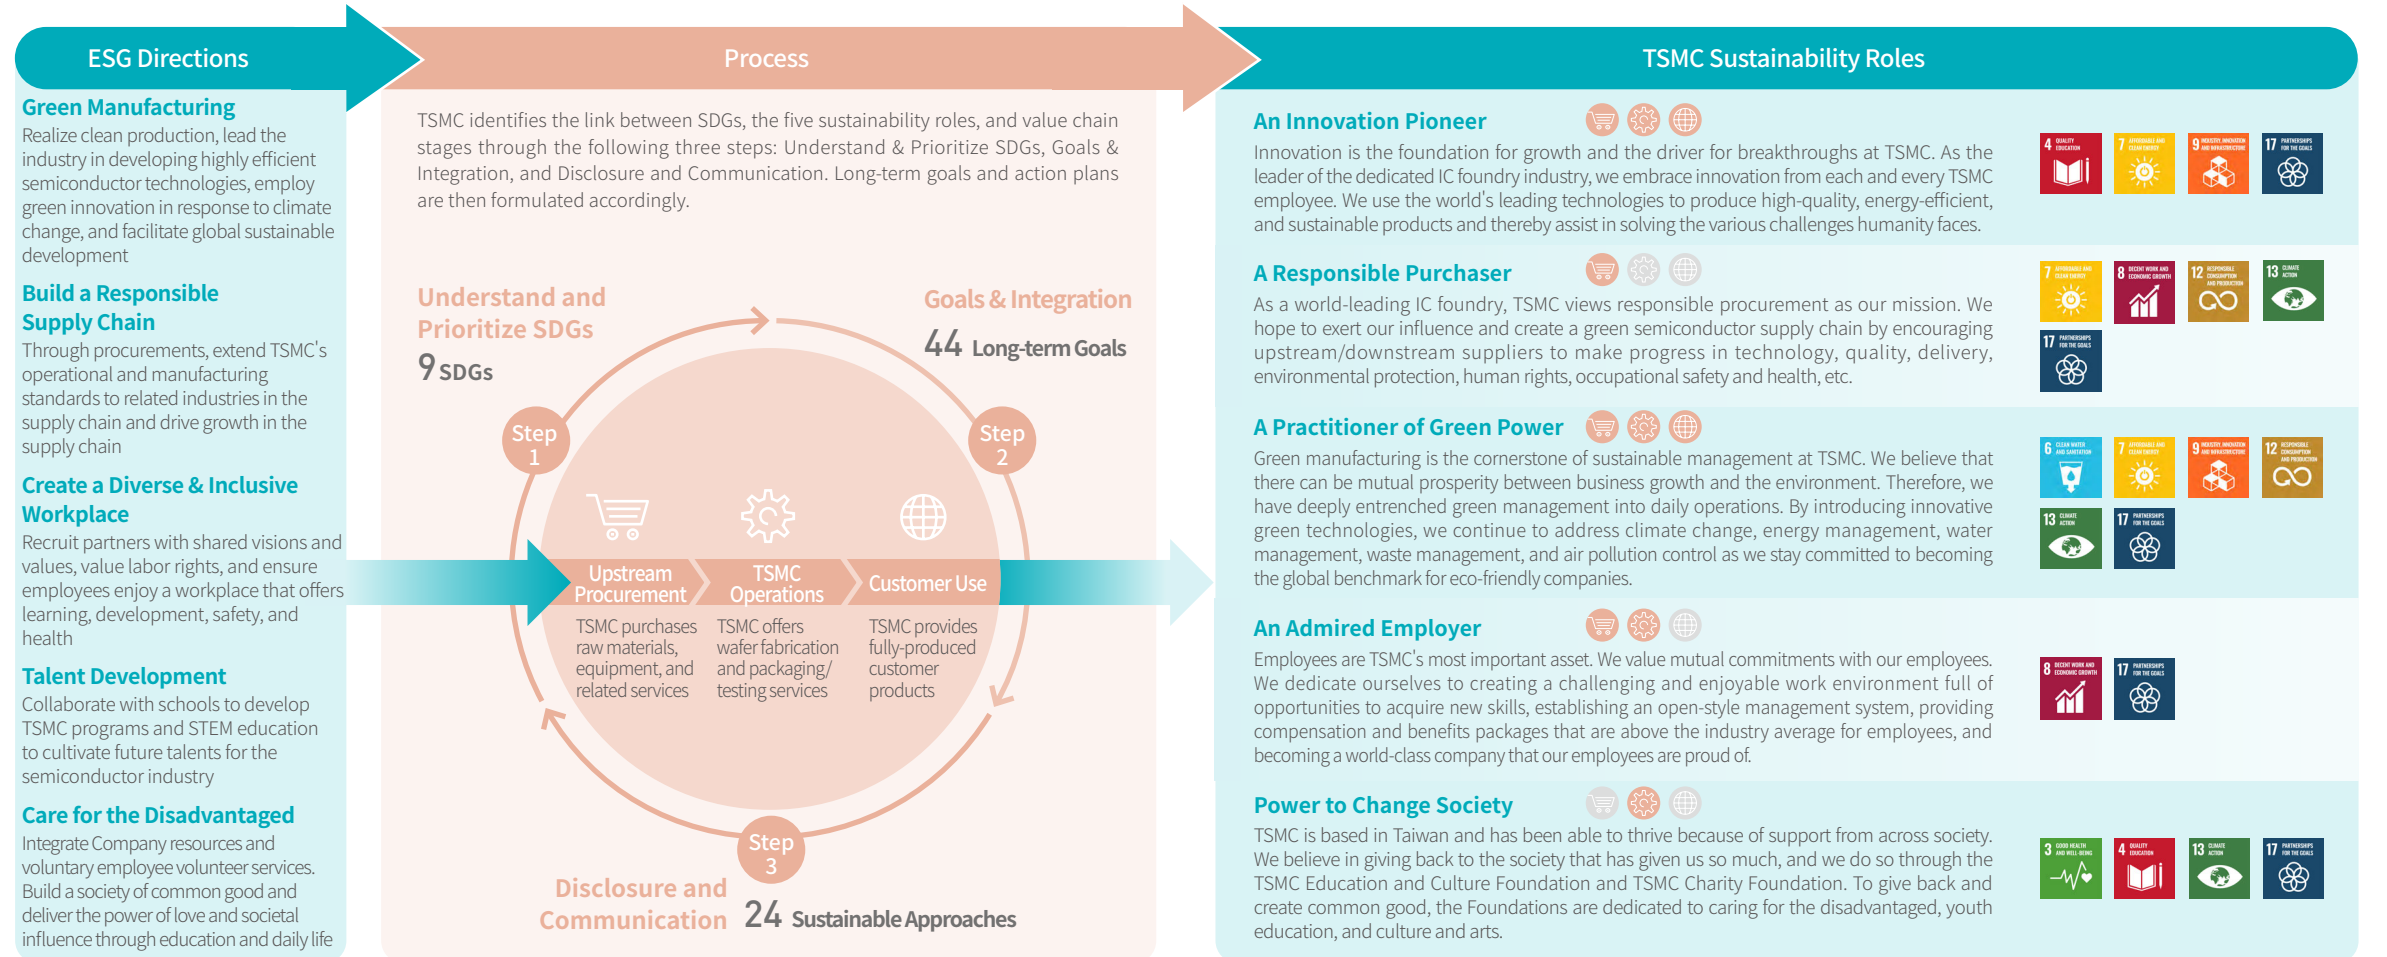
ESG Directions

Green Manufacturing
Realize clean production, lead the industry in developing highly efficient semiconductor technologies, employ green innovation in response to climate change, and facilitate global sustainable development

Build a Responsible Supply Chain
Through procurements, extend TSMC's operational and manufacturing standards to related industries in the supply chain and drive growth in the supply chain

Create a Diverse & Inclusive Workplace
Recruit partners with shared visions and values, value labor rights, and ensure employees enjoy a workplace that offers learning, development, safety, and health

Talent Development
Collaborate with schools to develop TSMC programs and STEM education to cultivate future talents for the semiconductor industry

Care for the Disadvantaged
Integrate Company resources and voluntary employee volunteer services. Build a society of common good and deliver the power of love and societal influence through education and daily life

Process

TSMC identifies the link between SDGs, the five sustainability roles, and value chain stages through the following three steps: Understand & Prioritize SDGs, Goals & Integration, and Disclosure and Communication. Long-term goals and action plans are then formulated accordingly.

Understand and Prioritize SDGs
9 SDGs

Goals & Integration
44 Long-term Goals

Step 1

Step 2

Upstream Procurement
TSMC purchases raw materials, equipment, and related services

TSMC Operations
TSMC offers wafer fabrication and packaging/ testing services

Customer Use
TSMC provides fully-produced customer products

Step 3

Disclosure and Communication
24 Sustainable Approaches

TSMC Sustainability Roles

An Innovation Pioneer
Innovation is the foundation for growth and the driver for breakthroughs at TSMC. As the leader of the dedicated IC foundry industry, we embrace innovation from each and every TSMC employee. We use the world's leading technologies to produce high-quality, energy-efficient, and sustainable products and thereby assist in solving the various challenges humanity faces.

4 QUALITY EDUCATION
7 AFFORDABLE AND CLEAN ENERGY
9 INDUSTRY, INNOVATION AND INFRASTRUCTURE
17 PARTNERSHIPS FOR THE GOALS

A Responsible Purchaser
As a world-leading IC foundry, TSMC views responsible procurement as our mission. We hope to exert our influence and create a green semiconductor supply chain by encouraging upstream/downstream suppliers to make progress in technology, quality, delivery, environmental protection, human rights, occupational safety and health, etc.

7 AFFORDABLE AND CLEAN ENERGY
8 DECENT WORK AND ECONOMIC GROWTH
12 RESPONSIBLE CONSUMPTION AND PRODUCTION
13 CLIMATE ACTION
17 PARTNERSHIPS FOR THE GOALS

A Practitioner of Green Power
Green manufacturing is the cornerstone of sustainable management at TSMC. We believe that there can be mutual prosperity between business growth and the environment. Therefore, we have deeply entrenched green management into daily operations. By introducing innovative green technologies, we continue to address climate change, energy management, water management, waste management, and air pollution control as we stay committed to becoming the global benchmark for eco-friendly companies.

6 CLEAN WATER AND SANITATION
7 AFFORDABLE AND CLEAN ENERGY
9 INDUSTRY, INNOVATION AND INFRASTRUCTURE
12 RESPONSIBLE CONSUMPTION AND PRODUCTION
13 CLIMATE ACTION
17 PARTNERSHIPS FOR THE GOALS

An Admired Employer
Employees are TSMC's most important asset. We value mutual commitments with our employees. We dedicate ourselves to creating a challenging and enjoyable work environment full of opportunities to acquire new skills, establishing an open-style management system, providing compensation and benefits packages that are above the industry average for employees, and becoming a world-class company that our employees are proud of.

8 DECENT WORK AND ECONOMIC GROWTH
17 PARTNERSHIPS FOR THE GOALS

Power to Change Society
TSMC is based in Taiwan and has been able to thrive because of support from across society. We believe in giving back to the society that has given us so much, and we do so through the TSMC Education and Culture Foundation and TSMC Charity Foundation. To give back and create common good, the Foundations are dedicated to caring for the disadvantaged, youth education, and culture and arts.

3 GOOD HEALTH AND WELL-BEING
4 QUALITY EDUCATION
13 CLIMATE ACTION
17 PARTNERSHIPS FOR THE GOALS